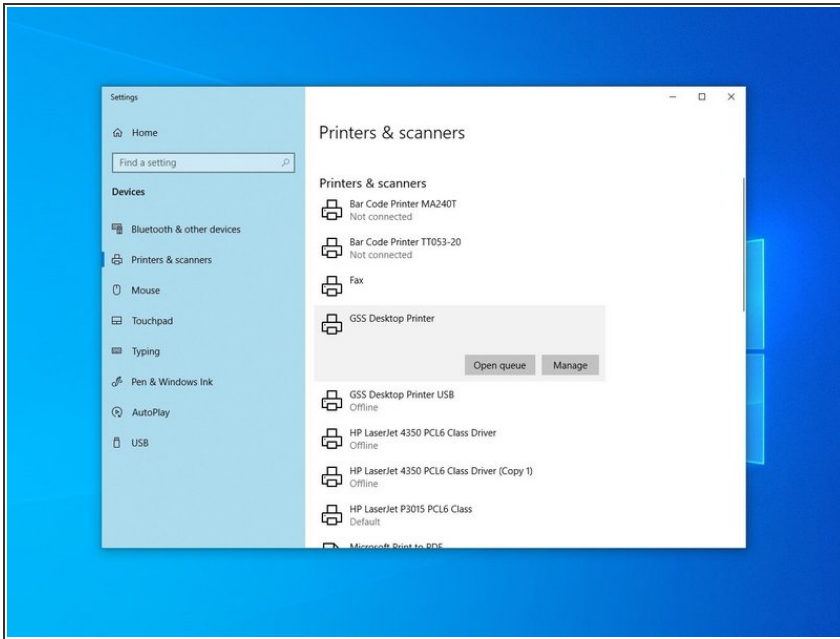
Settings

Home

Find a setting

Devices

Bluetooth & other devices

Printers & scanners

Mouse

Touchpad

Typing

Pen & Windows Ink

AutoPlay

USB

Printers & scanners

Printers & scanners

Bar Code Printer MA240T
Not connected

Bar Code Printer TT053-20
Not connected

Fax

GSS Desktop Printer

Open queue

Manage

GSS Desktop Printer USB
Offline

HP LaserJet 4350 PCL6 Class Driver
Offline

HP LaserJet 4350 PCL6 Class Driver (Copy 1)
Offline

HP LaserJet P3015 PCL6 Class
Default

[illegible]